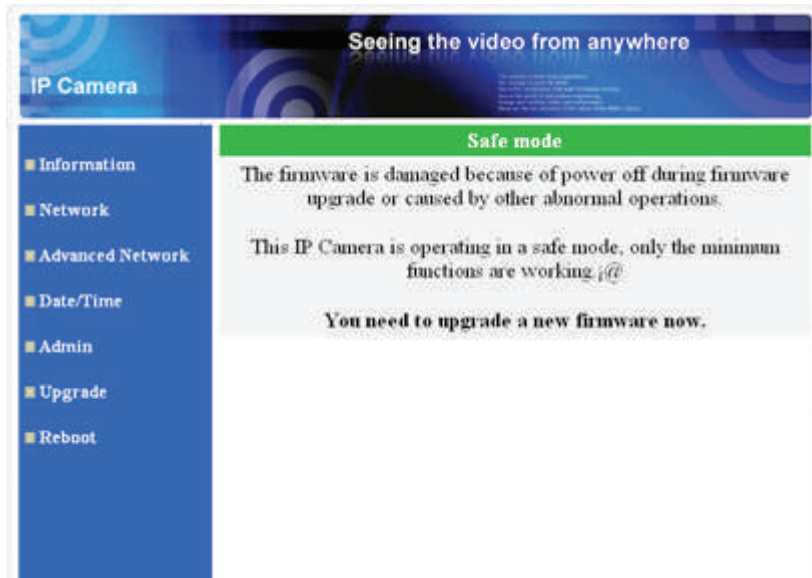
IP Camera

Seeing the video from anywhere

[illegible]

Information

Network

Advanced Network

Date/Time

Admin

Upgrade

Reboot

Safe mode

The firmware is damaged because of power off during firmware upgrade or caused by other abnormal operations.

This IP Camera is operating in a safe mode, only the minimum functions are working.¡@

You need to upgrade a new firmware now.